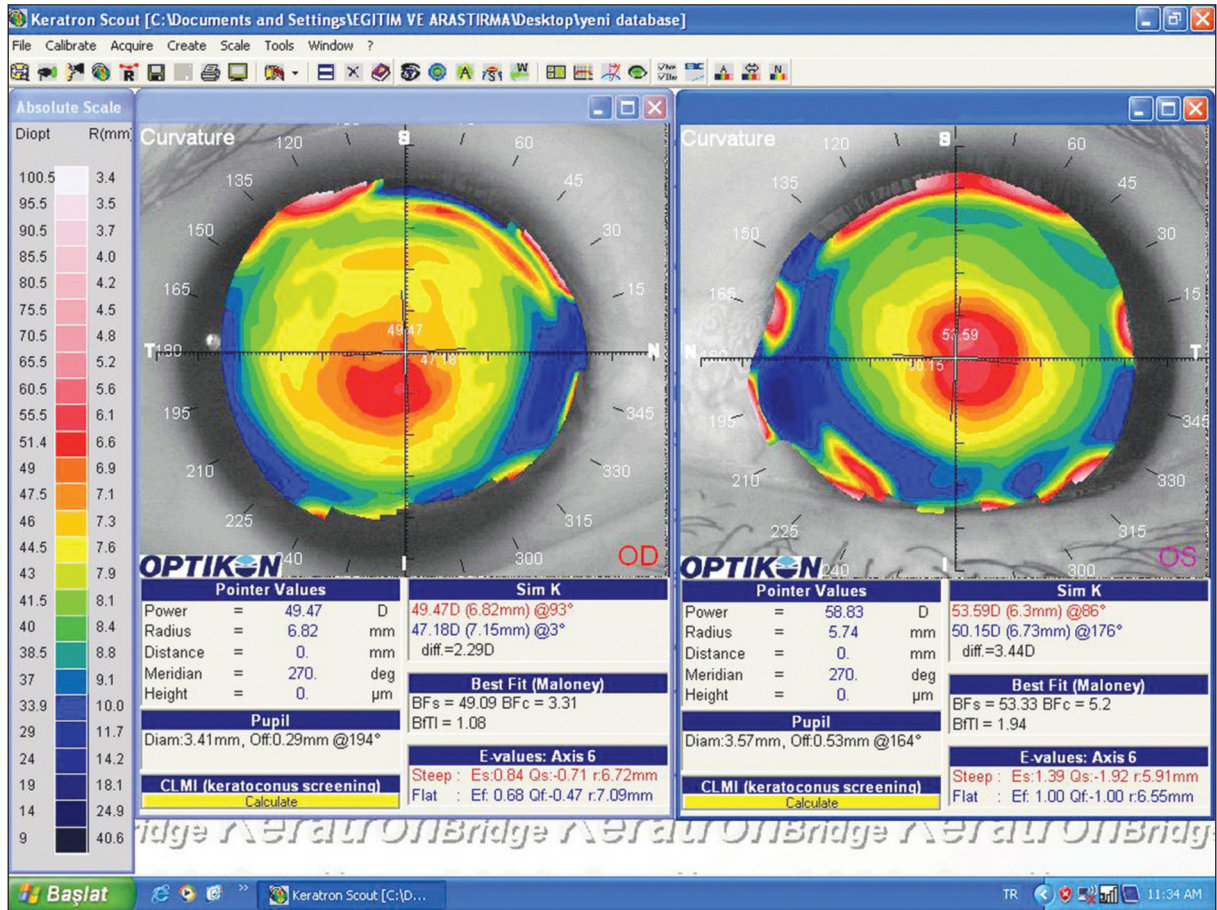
Keratron Scout [C:\Documents and Settings\EGITIM VE ARASTIRMA\Desktop\yeni database]

File Calibrate Acquire Create Scale Tools Window ?

Absolute Scale

| Diopt | R(mm) |
|---|---|
| 100.5 | 3.4 |
| 95.5 | 3.5 |
| 90.5 | 3.7 |
| 85.5 | 4.0 |
| 80.5 | 4.2 |
| 75.5 | 4.5 |
| 70.5 | 4.8 |
| 65.5 | 5.2 |
| 60.5 | 5.6 |
| 55.5 | 6.1 |
| 51.4 | 6.6 |
| 49 | 6.9 |
| 47.5 | 7.1 |
| 46 | 7.3 |
| 44.5 | 7.6 |
| 43 | 7.9 |
| 41.5 | 8.1 |
| 40 | 8.4 |
| 38.5 | 8.8 |
| 37 | 9.1 |
| 33.9 | 10.0 |
| 29 | 11.7 |
| 24 | 14.2 |
| 19 | 18.1 |
| 14 | 24.9 |
| 9 | 40.6 |

Curvature
120 S 60 135 45 150 30 165 15 T 180 N 195 345 210 330 225 315 240 I 300
49.47 47.18
OPTIKON OD

Pointer Values
Power = 49.47 D
Radius = 6.82 mm
Distance = 0. mm
Meridian = 270. deg
Height = 0. µm

Sim K
49.47D (6.82mm) @93°
47.18D (7.15mm) @3°
diff.=2.29D

Best Fit (Maloney)
BFs = 49.09 BFc = 3.31
BfTI = 1.08

Pupil
Diam:3.41mm, Off:0.29mm @194°

E-values: Axis 6
Steep : Es:0.84 Qs:-0.71 r:6.72mm
Flat : Ef: 0.68 Qf:-0.47 r:7.09mm

CLMI (keratoconus screening)
Calculate

Curvature
120 S 60 135 45 150 30 165 15 N T 195 345 210 330 225 315 240 300
53.59 50.15
OPTIKON OS

Pointer Values
Power = 58.83 D
Radius = 5.74 mm
Distance = 0. mm
Meridian = 270. deg
Height = 0. µm

Sim K
53.59D (6.3mm) @86°
50.15D (6.73mm) @176°
diff.=3.44D

Best Fit (Maloney)
BFs = 53.33 BFc = 5.2
BfTI = 1.94

Pupil
Diam:3.57mm, Off:0.53mm @164°

E-values: Axis 6
Steep : Es:1.39 Qs:-1.92 r:5.91mm
Flat : Ef: 1.00 Qf:-1.00 r:6.55mm

CLMI (keratoconus screening)
Calculate

idge KeratronBridge KeratronBridge KeratronBridge

Başlat Keratron Scout [C:\D... TR 11:34 AM